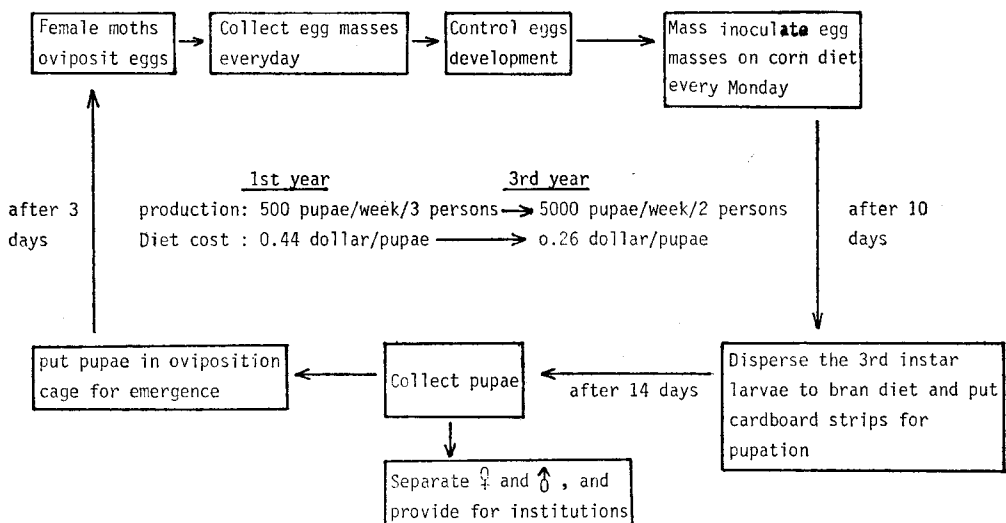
Female moths oviposit eggs

Collect egg masses everyday

Control eggs development

Mass inoculate egg masses on corn diet every Monday

after 3 days

1st year

3rd year

production: 500 pupae/week/3 persons → 5000 pupae/week/2 persons

Diet cost : 0.44 dollar/pupae → o.26 dollar/pupae

after 10 days

put pupae in oviposition cage for emergence

Collect pupae

after 14 days

Disperse the 3rd instar larvae to bran diet and put cardboard strips for pupation

Separate ♀ and ♂ , and provide for institutions